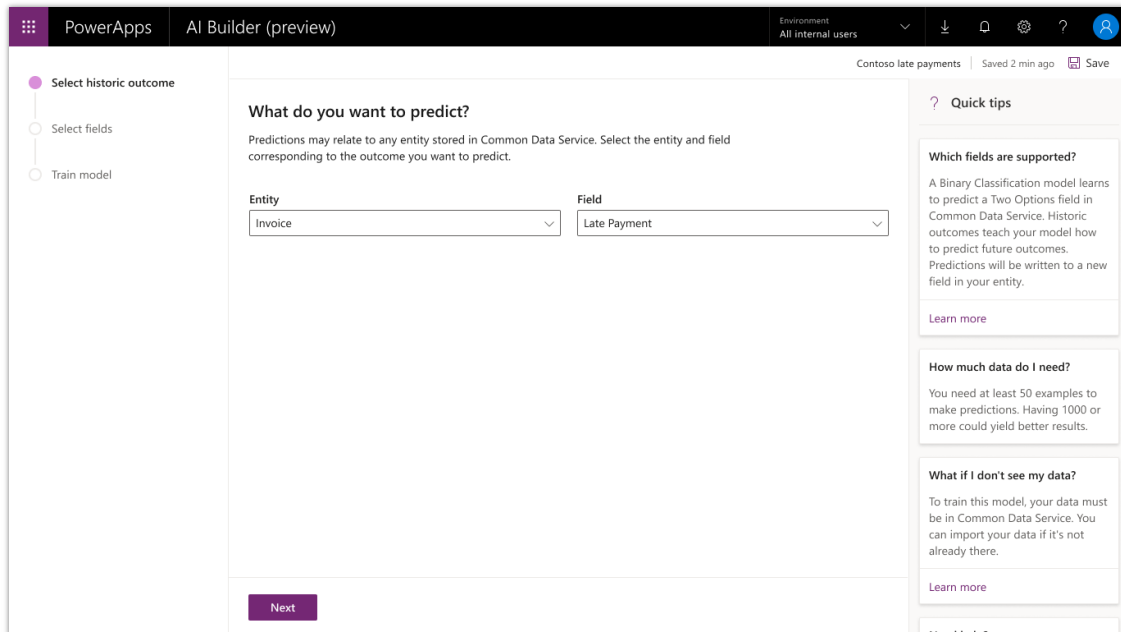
PowerApps AI Builder (preview)

Environment
All internal users

Select historic outcome

Select fields

Train model

Contoso late payments | Saved 2 min ago Save

What do you want to predict?

Predictions may relate to any entity stored in Common Data Service. Select the entity and field corresponding to the outcome you want to predict.

Entity
Invoice

Field
Late Payment

Next

? Quick tips

Which fields are supported?

A Binary Classification model learns to predict a Two Options field in Common Data Service. Historic outcomes teach your model how to predict future outcomes. Predictions will be written to a new field in your entity.

Learn more

How much data do I need?

You need at least 50 examples to make predictions. Having 1000 or more could yield better results.

What if I don't see my data?

To train this model, your data must be in Common Data Service. You can import your data if it's not already there.

Learn more

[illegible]